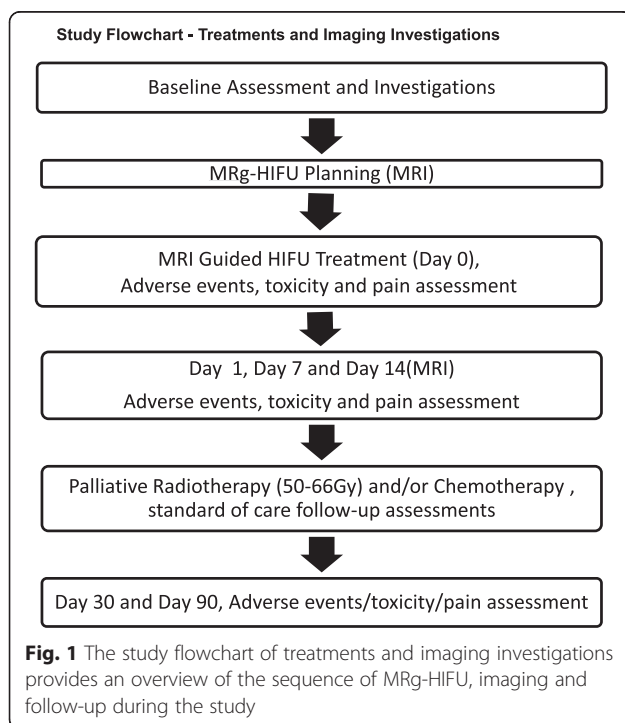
Study Flowchart - Treatments and Imaging Investigations

Baseline Assessment and Investigations

MRg-HIFU Planning (MRI)

MRI Guided HIFU Treatment (Day 0), Adverse events, toxicity and pain assessment

Day 1, Day 7 and Day 14(MRI)

Adverse events, toxicity and pain assessment

Palliative Radiotherapy (50-66Gy) and/or Chemotherapy , standard of care follow-up assessments

Day 30 and Day 90, Adverse events/toxicity/pain assessment

Fig. 1 The study flowchart of treatments and imaging investigations provides an overview of the sequence of MRg-HIFU, imaging and follow-up during the study